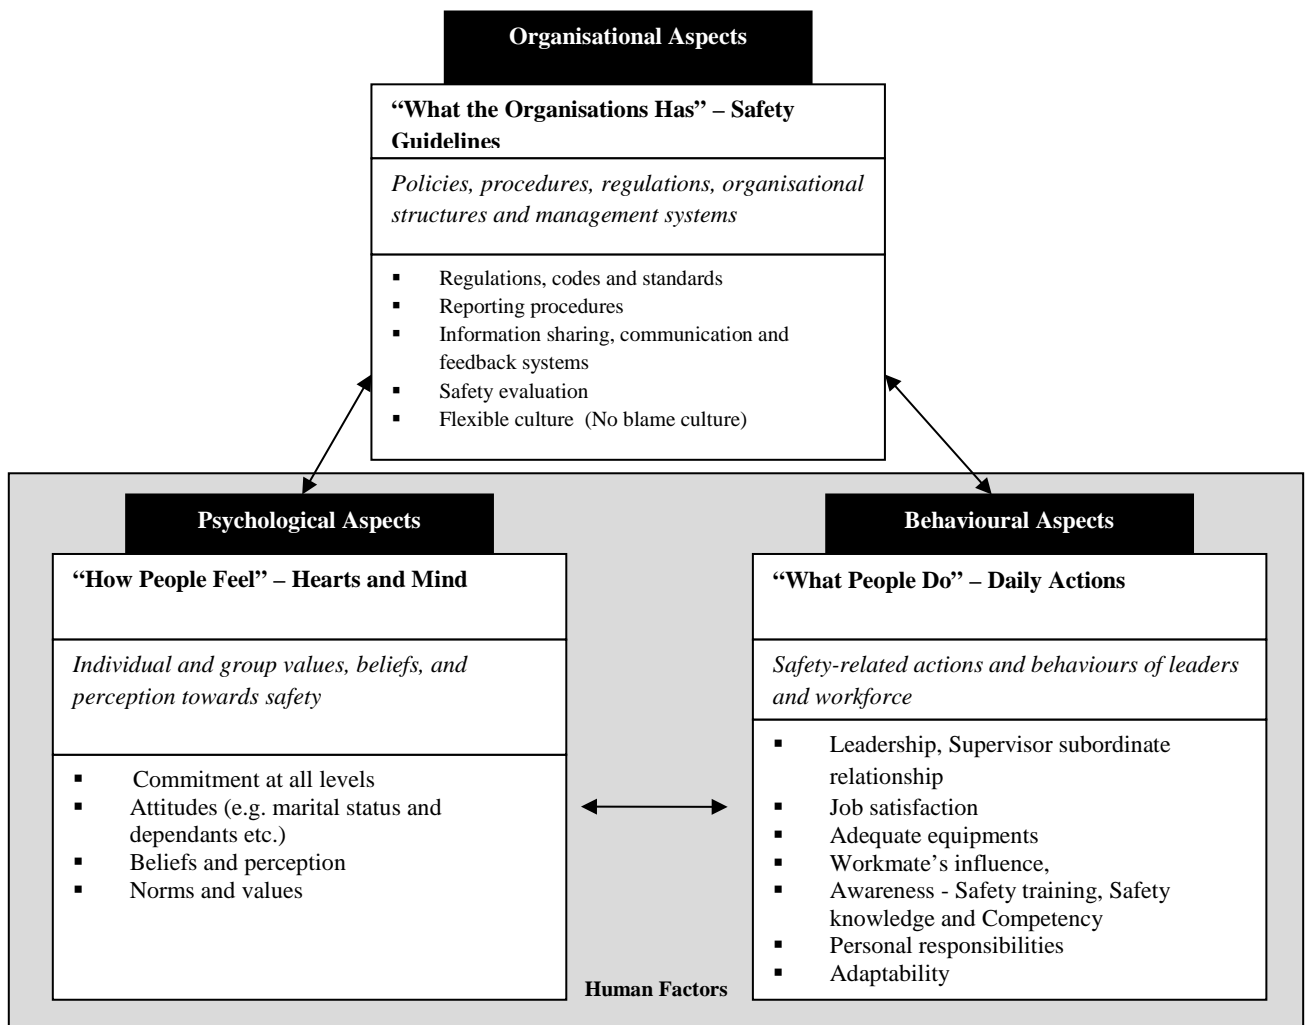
**Organisational Aspects**

**"What the Organisations Has" – Safety Guidelines**

*Policies, procedures, regulations, organisational structures and management systems*

- Regulations, codes and standards
- Reporting procedures
- Information sharing, communication and feedback systems
- Safety evaluation
- Flexible culture (No blame culture)

**Psychological Aspects**

**"How People Feel" – Hearts and Mind**

*Individual and group values, beliefs, and perception towards safety*

- Commitment at all levels
- Attitudes (e.g. marital status and dependants etc.)
- Beliefs and perception
- Norms and values

**Behavioural Aspects**

**"What People Do" – Daily Actions**

*Safety-related actions and behaviours of leaders and workforce*

- Leadership, Supervisor subordinate relationship
- Job satisfaction
- Adequate equipments
- Workmate's influence,
- Awareness - Safety training, Safety knowledge and Competency
- Personal responsibilities
- Adaptability

**Human Factors**